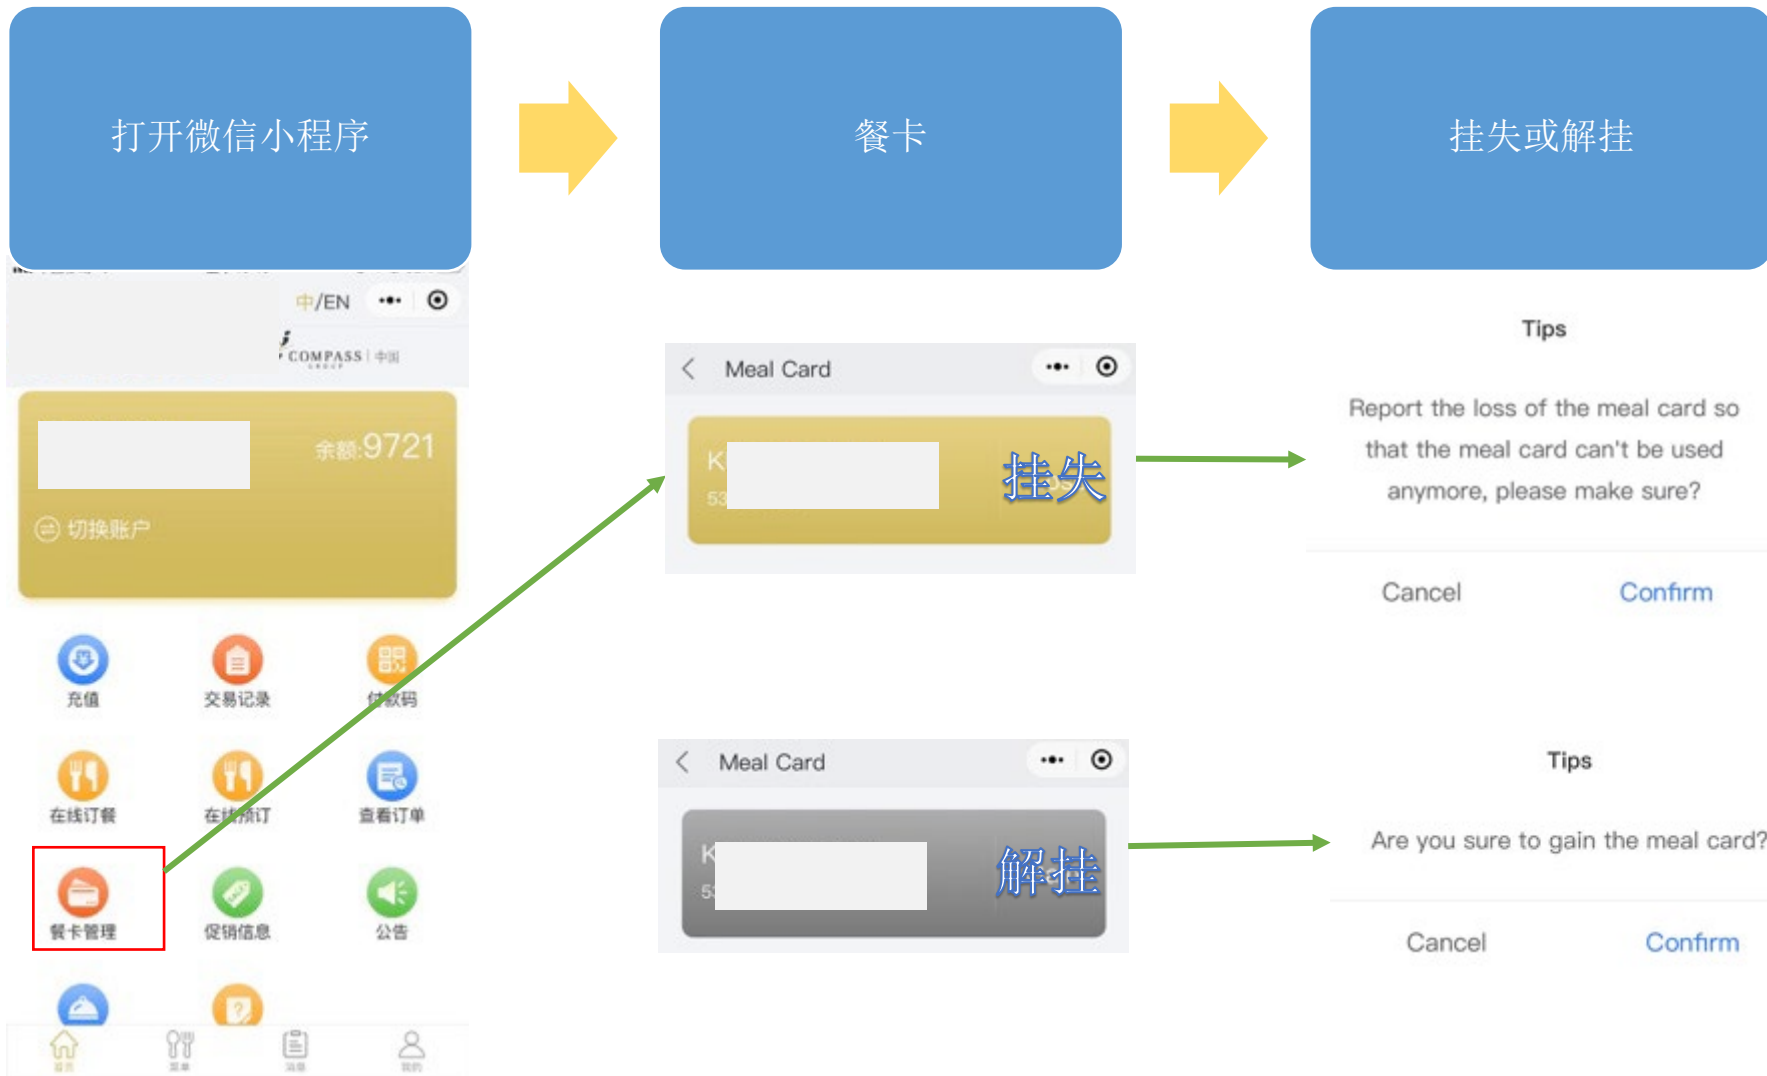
打开微信小程序

餐卡

挂失或解挂

中/EN

COMPASS | 中国

余额:9721

切换账户

充值

交易记录

付款码

在线订餐

在线预订

查看订单

餐卡管理

促销信息

公告

Meal Card

K

53

挂失

Tips

Report the loss of the meal card so that the meal card can't be used anymore, please make sure?

Cancel

Confirm

Meal Card

K

53

解挂

Tips

Are you sure to gain the meal card?

Cancel

Confirm